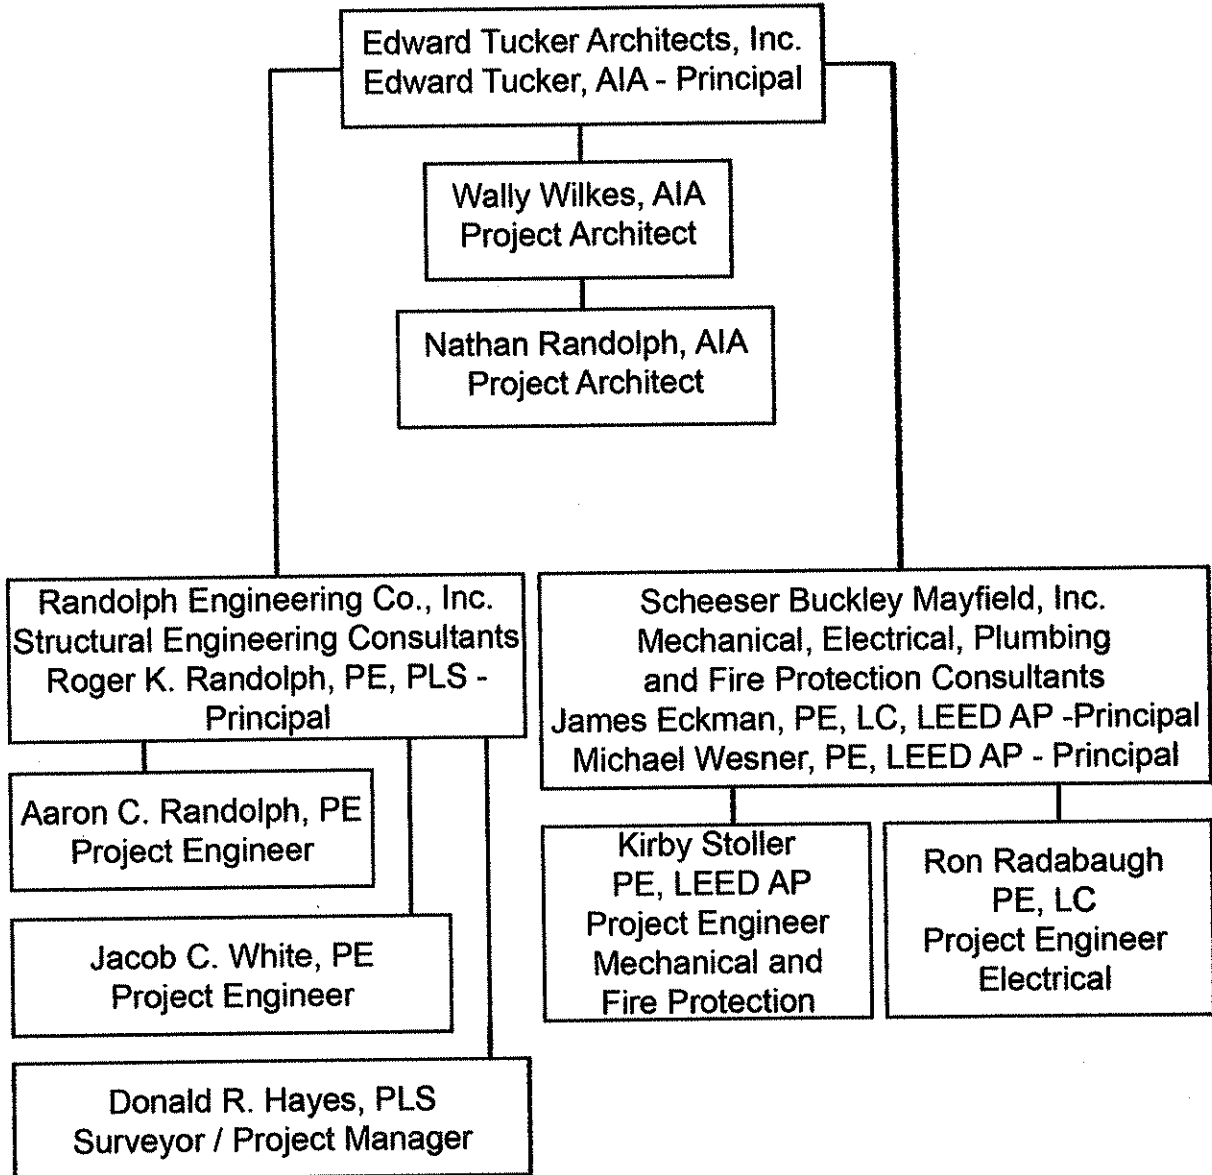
Edward Tucker Architects, Inc.
Edward Tucker, AIA - Principal

Wally Wilkes, AIA
Project Architect

Nathan Randolph, AIA
Project Architect

Randolph Engineering Co., Inc.
Structural Engineering Consultants
Roger K. Randolph, PE, PLS - Principal

Aaron C. Randolph, PE
Project Engineer

Jacob C. White, PE
Project Engineer

Donald R. Hayes, PLS
Surveyor / Project Manager

Scheeser Buckley Mayfield, Inc.
Mechanical, Electrical, Plumbing and Fire Protection Consultants
James Eckman, PE, LC, LEED AP -Principal
Michael Wesner, PE, LEED AP - Principal

Kirby Stoller
PE, LEED AP
Project Engineer
Mechanical and Fire Protection

Ron Radabaugh
PE, LC
Project Engineer
Electrical